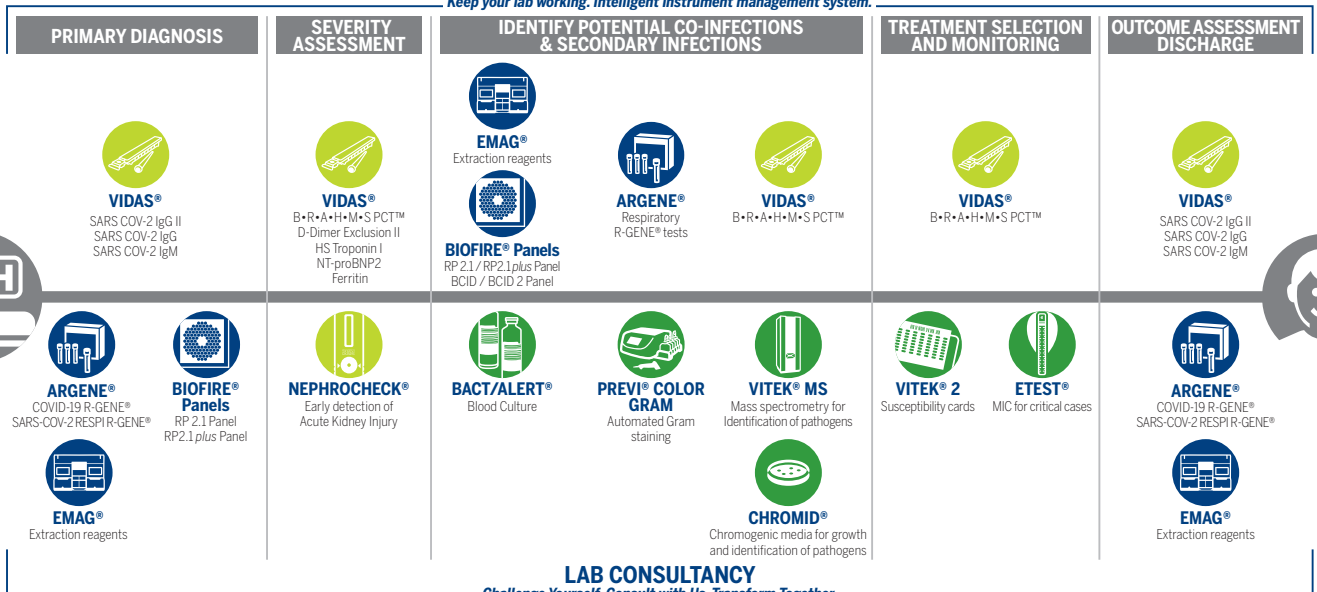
Keep your lab working. Intelligent instrument management system.

PRIMARY DIAGNOSIS

SEVERITY ASSESSMENT

IDENTIFY POTENTIAL CO-INFECTIONS & SECONDARY INFECTIONS

TREATMENT SELECTION AND MONITORING

OUTCOME ASSESSMENT DISCHARGE

VIDAS®
SARS COV-2 IgG II
SARS COV-2 IgG
SARS COV-2 IgM

ARGENE®
COVID-19 R-GENE®
SARS-COV-2 RESPI R-GENE®

BIOFIRE® Panels
RP 2.1 Panel
RP2.1 plus Panel

EMAG®
Extraction reagents

VIDAS®
B•R•A•H•M•S PCT™
D-Dimer Exclusion II
HS Troponin I
NT-proBNP2
Ferritin

NEPHROCHECK®
Early detection of Acute Kidney Injury

EMAG®
Extraction reagents

BIOFIRE® Panels
RP 2.1 / RP2.1 plus Panel
BCID / BCID 2 Panel

ARGENE®
Respiratory R-GENE® tests

VIDAS®
B•R•A•H•M•S PCT™

BACT/ALERT®
Blood Culture

PREVI® COLOR GRAM
Automated Gram staining

VITEK® MS
Mass spectrometry for Identification of pathogens

CHROMID®
Chromogenic media for growth and identification of pathogens

VIDAS®
B•R•A•H•M•S PCT™

VITEK® 2
Susceptibility cards

ETEST®
MIC for critical cases

VIDAS®
SARS COV-2 IgG II
SARS COV-2 IgG
SARS COV-2 IgM

ARGENE®
COVID-19 R-GENE®
SARS-COV-2 RESPI R-GENE®

EMAG®
Extraction reagents

LAB CONSULTANCY
Challenge Yourself. Consult with Us. Transform Together.